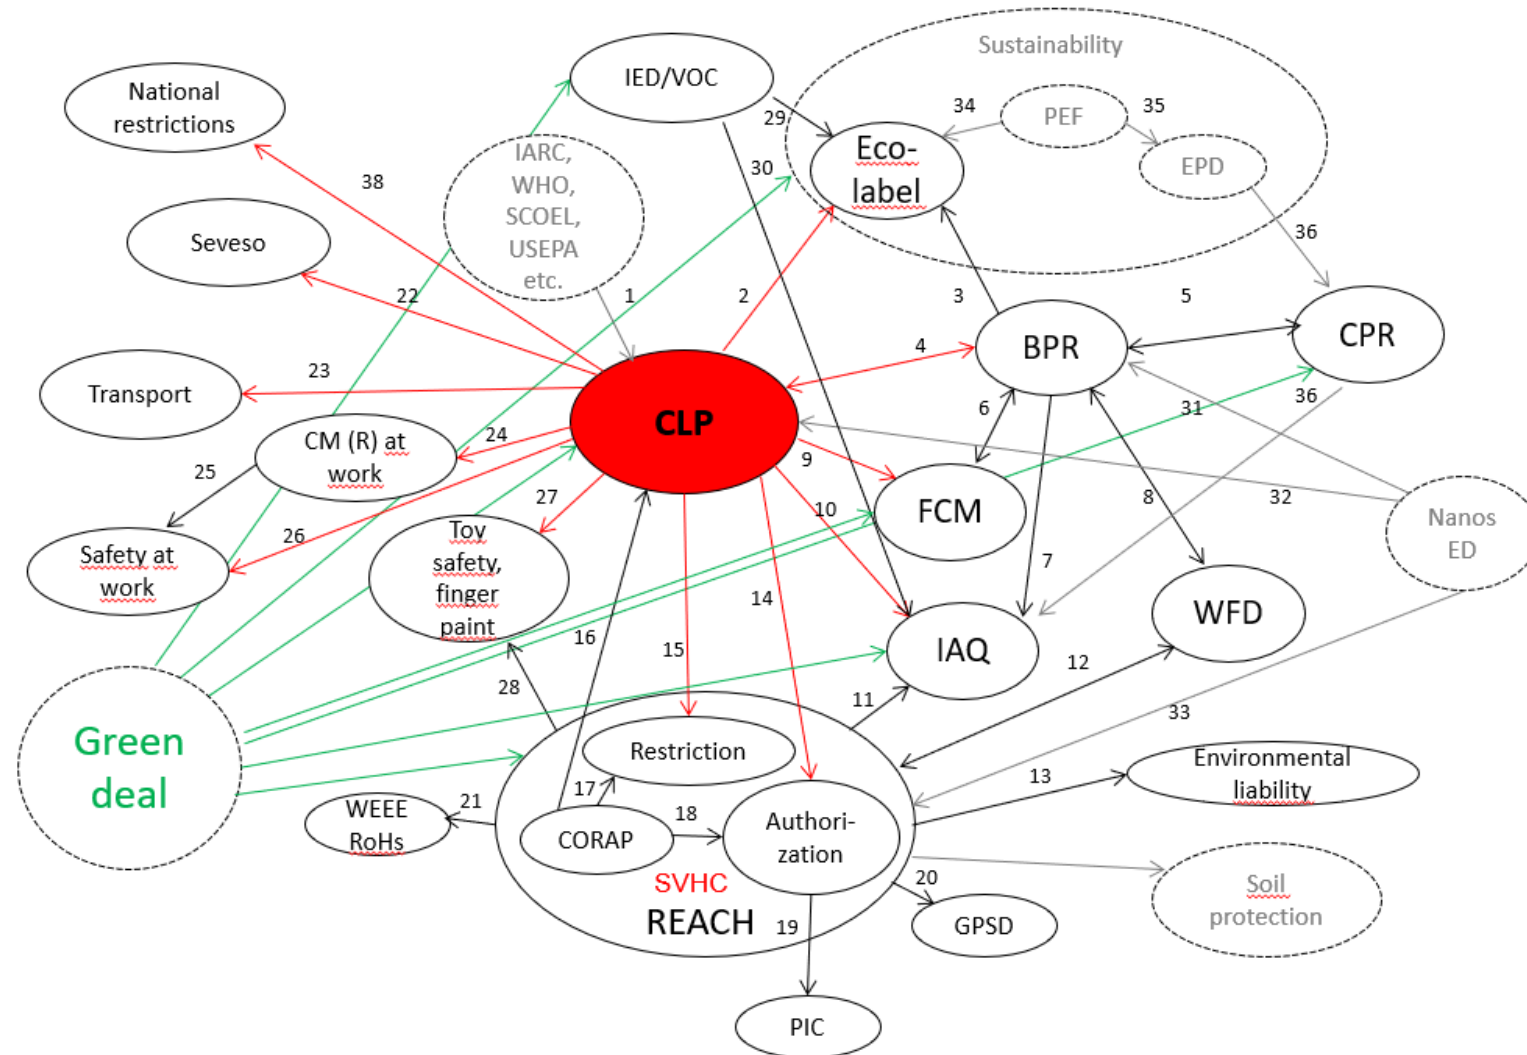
Sustainability

National restrictions

IED/VOC

Eco-label

PEF

EPD

34

35

29

30

IARC, WHO, SCOEL, USEPA etc.

38

Seveso

22

1

2

3

5

36

BPR

CPR

4

Transport

23

CLP

6

31

36

CM (R) at work

24

25

9

FCM

32

Nanos ED

27

8

Safety at work

26

10

Toy safety, finger paint

7

WFD

14

IAQ

16

15

12

28

11

33

Green deal

Restriction

Environmental liability

17

13

WEEE RoHs

21

CORAP

18

Authori-zation

SVHC

20

Soil protection

REACH

19

GPSD

PIC